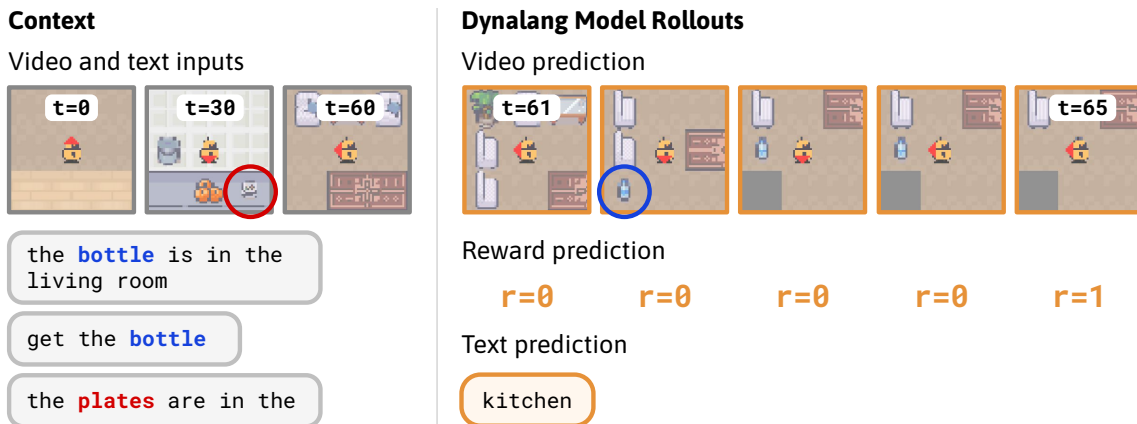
Context

Video and text inputs

t=0

t=30

t=60

the **bottle** is in the living room

get the **bottle**

the **plates** are in the

Dynalang Model Rollouts

Video prediction

t=61

t=65

Reward prediction

r=0 r=0 r=0 r=0 r=1

Text prediction

kitchen